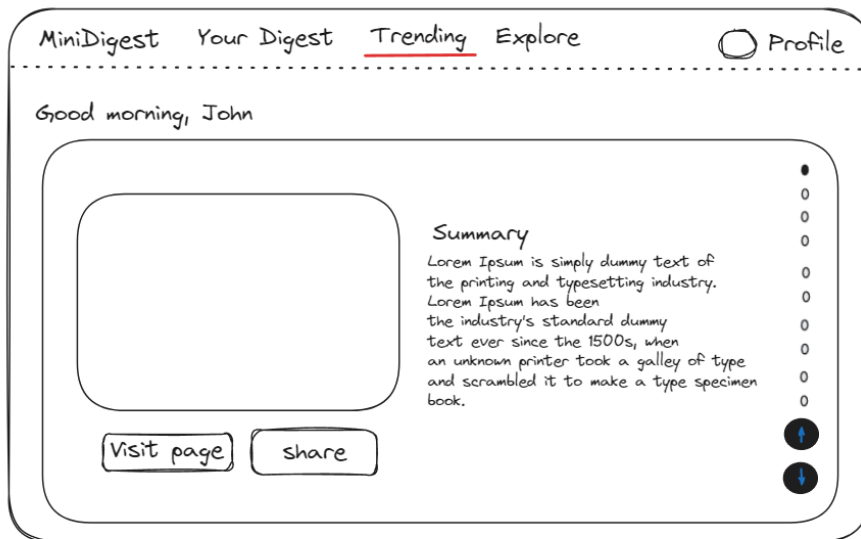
MiniDigest Your Digest Trending Explore Profile

Good morning, John

Summary

Lorem Ipsum is simply dummy text of the printing and typesetting industry. Lorem Ipsum has been the industry's standard dummy text ever since the 1500s, when an unknown printer took a galley of type and scrambled it to make a type specimen book.

Visit page share